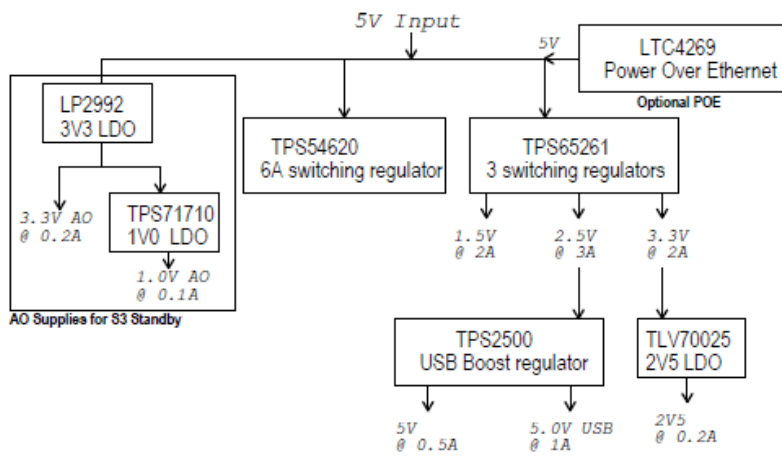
5V Input

5V

LTC4269
Power Over Ethernet

Optional POE

LP2992
3V3 LDO

3.3V AO
@ 0.2A

TPS71710
1V0 LDO

1.0V AO
@ 0.1A

AO Supplies for S3 Standby

TPS54620
6A switching regulator

TPS65261
3 switching regulators

1.5V
@ 2A

2.5V
@ 3A

3.3V
@ 2A

TPS2500
USB Boost regulator

5V
@ 0.5A

5.0V USB
@ 1A

TLV70025
2V5 LDO

2V5
@ 0.2A